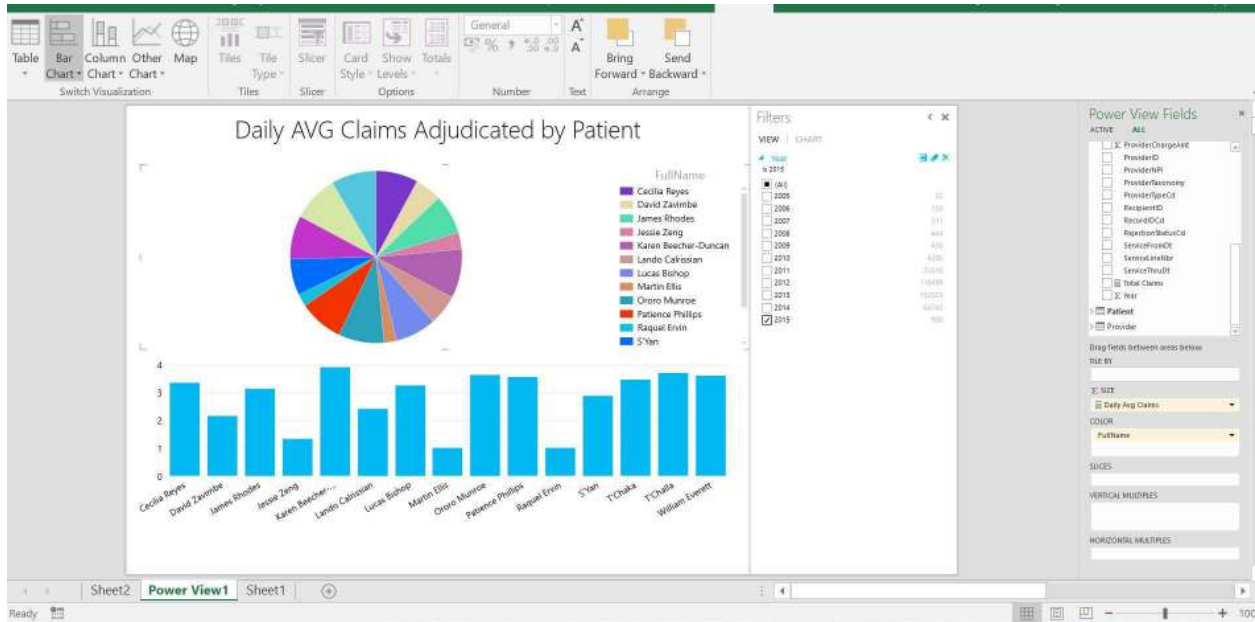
Table Bar Chart Column Chart Other Chart Map
Switch Visualization
Tiles Tile Type
Tiles
Slicer
Slicer
Card Style Show Levels Totals
Options
General
Number
Text
Bring Forward Send Backward
Arrange

Daily AVG Claims Adjudicated by Patient

FullName
Cecilia Reyes
David Zavimbe
James Rhodes
Jessie Zeng
Karen Beecher-Duncan
Lando Calrissian
Lucas Bishop
Martin Ellis
Ororo Munroe
Patience Phillips
Raquel Ervin
S'Yan

4
3
2
1
0
Cecilia Reyes
David Zavimbe
James Rhodes
Jessie Zeng
Karen Beecher-...
Lando Calrissian
Lucas Bishop
Martin Ellis
Ororo Munroe
Patience Phillips
Raquel Ervin
S'Yan
T'Chaka
T'Challa
William Everett

Filters
VIEW | CHART
Year
is 2015
(All)
2005
2006
2007
2008
2009
2010
2011
2012
2013
2014
2015

Power View Fields
ACTIVE ALL
ProviderChargeAmt
ProviderID
ProviderNPI
ProviderTaxonomy
ProviderTypeCd
RecipientID
RecordIDCd
RejectionStatusCd
ServiceFromDt
ServiceLineNbr
ServiceThruDt
Total Claims
Year
Patient
Provider
Drag fields between areas below
TILE BY
SIZE
Daily Avg Claims
COLOR
FullName
SLICES
VERTICAL MULTIPLES
HORIZONTAL MULTIPLES

Sheet2 Power View1 Sheet1
Ready